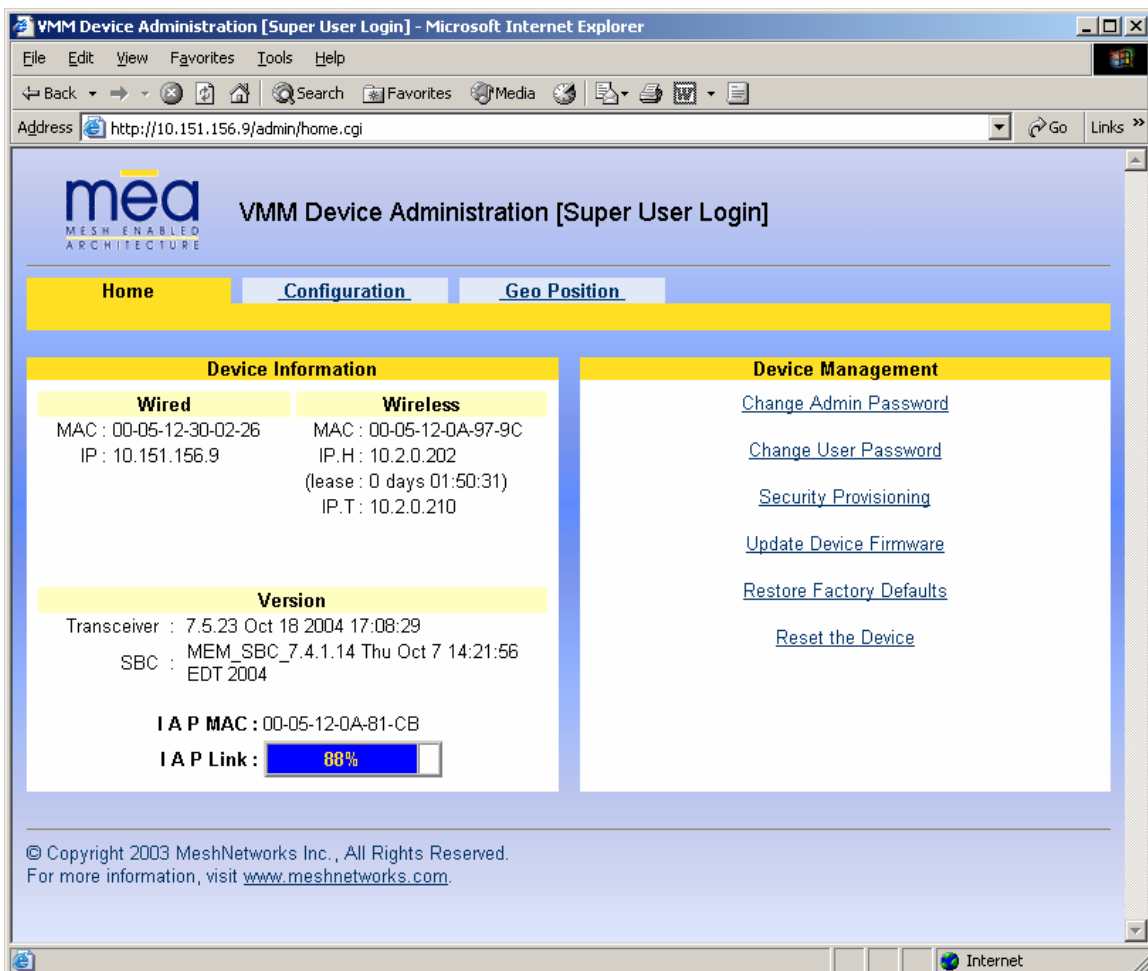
VMM Device Administration [Super User Login] - Microsoft Internet Explorer

File Edit View Favorites Tools Help

Back Search Favorites Media

Address http://10.151.156.9/admin/home.cgi Go Links

mea
MESH ENABLED ARCHITECTURE

VMM Device Administration [Super User Login]

Home | Configuration | Geo Position

Device Information

| Wired | Wireless |
|---|---|
| MAC : 00-05-12-30-02-26 | MAC : 00-05-12-0A-97-9C |
| IP : 10.151.156.9 | IP.H : 10.2.0.202 |
| | (lease : 0 days 01:50:31) |
| | IP.T : 10.2.0.210 |

Version

Transceiver : 7.5.23 Oct 18 2004 17:08:29
SBC : MEM_SBC_7.4.1.14 Thu Oct 7 14:21:56 EDT 2004

I A P MAC : 00-05-12-0A-81-CB
I A P Link : 88%

Device Management

Change Admin Password

Change User Password

Security Provisioning

Update Device Firmware

Restore Factory Defaults

Reset the Device

© Copyright 2003 MeshNetworks Inc., All Rights Reserved.
For more information, visit www.meshnetworks.com.

Internet